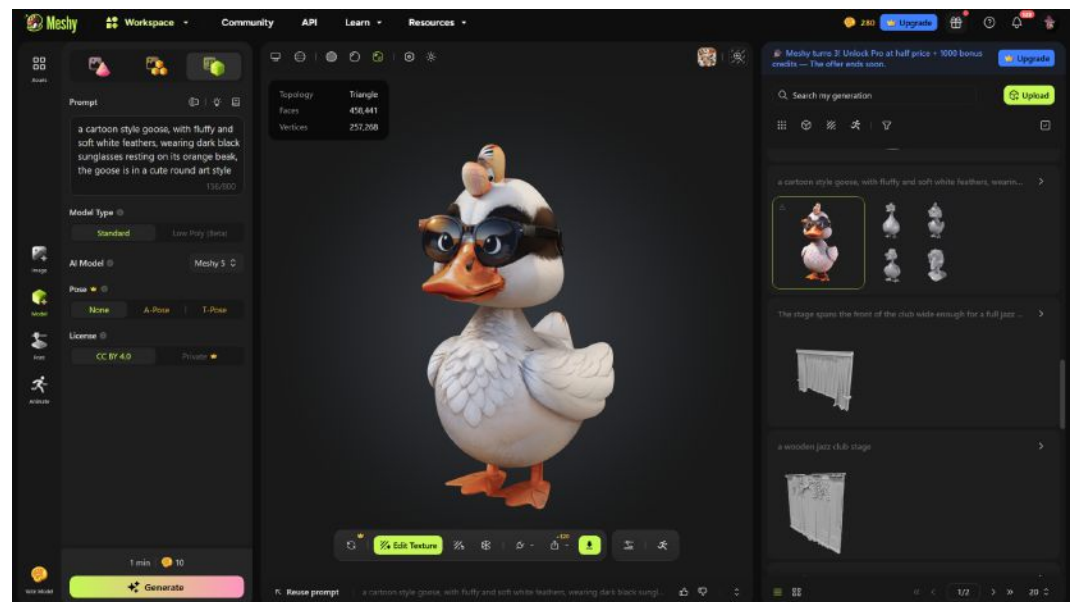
Meshy Workspace Community API Learn Resources

280 Upgrade

Assets

Prompt

a cartoon style goose, with fluffy and soft white feathers, wearing dark black sunglasses resting on its orange beak, the goose is in a cute round art style

136/800

Model Type

Standard Low Poly (Beta)

AI Model Meshy 5

Pose

None A-Pose T-Pose

License

CC BY 4.0 Private

Image

Model

Animate

1 min 10

Generate

Topology Triangle
Faces 450,441
Vertices 257,268

Edit Texture

Reuse prompt a cartoon style goose, with fluffy and soft white feathers, wearing dark black sungl...

Meshy turns 3! Unlock Pro at half price + 1000 bonus credits — The offer ends soon.

Upgrade

Search my generation

Upload

a cartoon style goose, with fluffy and soft white feathers, wearin...

The stage spans the front of the club wide enough for a full jazz ...

a wooden jazz club stage

1/2 20